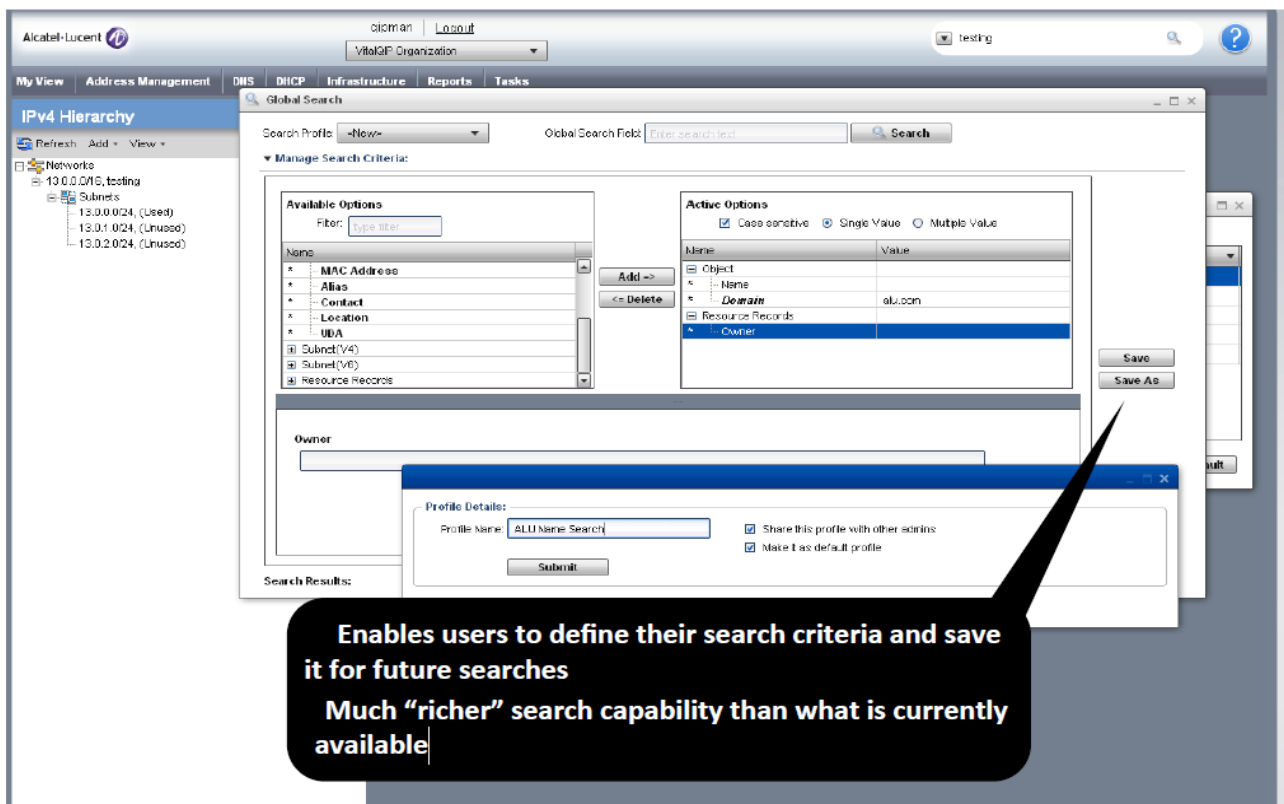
Alcatel·Lucent

qipman | Logout

VitalQIP Organization

testing

My View | Address Management | DNS | DHCP | Infrastructure | Reports | Tasks

IPv4 Hierarchy

Refresh Add View

Networks
13.0.0.0/16, testing
Subnets
13.0.0.0/24, (Used)
13.0.1.0/24, (Unused)
13.0.2.0/24, (Unused)

Global Search

Search Profile: -New-

Global Search Field: Enter search text

Search

Manage Search Criteria:

Available Options

Filter: type filter

Name

MAC Address
Alias
Contact
Location
UDA
Subnet(V4)
Subnet(V6)
Resource Records

Add ->

<- Delete

Active Options

Case sensitive Single Value Multiple Value

| Name | Value |
|---|---|
| Object | |
| Name | |
| Domain | alu.com |
| Resource Records | |
| Owner | |

Save

Save As

Owner

ault

Search Results:

Profile Details:

Profile Name: ALU Name Search

Share this profile with other admins

Make it as default profile

Submit

Enables users to define their search criteria and save it for future searches

Much “richer” search capability than what is currently available